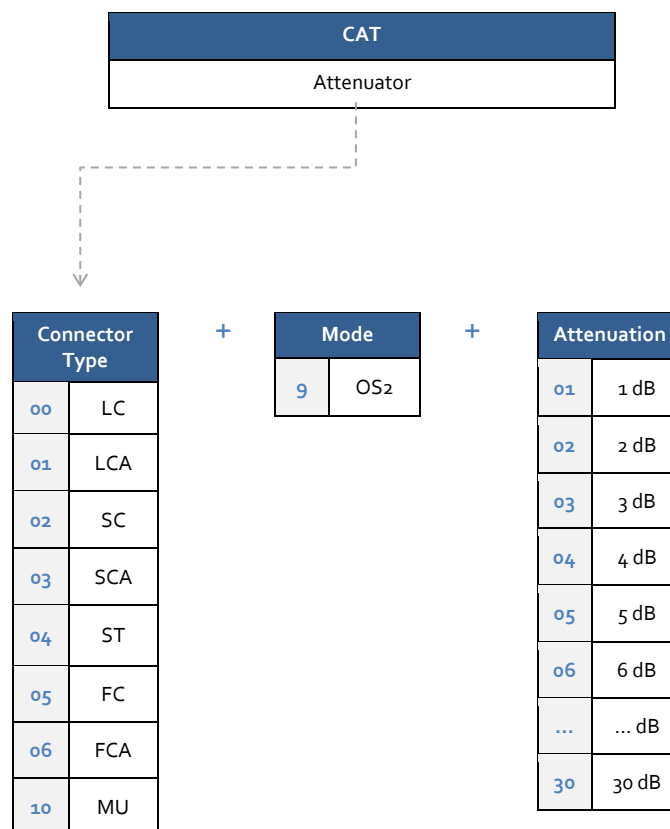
| CAT |
|---|
| Attenuator |

| Connector Type | |
|---|---|
| 00 | LC |
| 01 | LCA |
| 02 | SC |
| 03 | SCA |
| 04 | ST |
| 05 | FC |
| 06 | FCA |
| 10 | MU |

+

| Mode | |
|---|---|
| 9 | OS2 |

+

| Attenuation | |
|---|---|
| 01 | 1 dB |
| 02 | 2 dB |
| 03 | 3 dB |
| 04 | 4 dB |
| 05 | 5 dB |
| 06 | 6 dB |
| ... | ... dB |
| 30 | 30 dB |